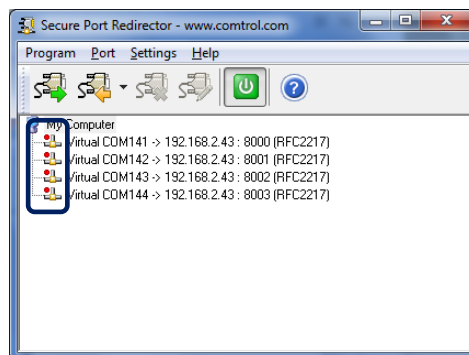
Secure Port Redirector - www.comtrol.com

Program Port Settings Help

My Computer
Virtual COM141 -> 192.168.2.43 : 8000 (RFC2217)
Virtual COM142 -> 192.168.2.43 : 8001 (RFC2217)
Virtual COM143 -> 192.168.2.43 : 8002 (RFC2217)
Virtual COM144 -> 192.168.2.43 : 8003 (RFC2217)